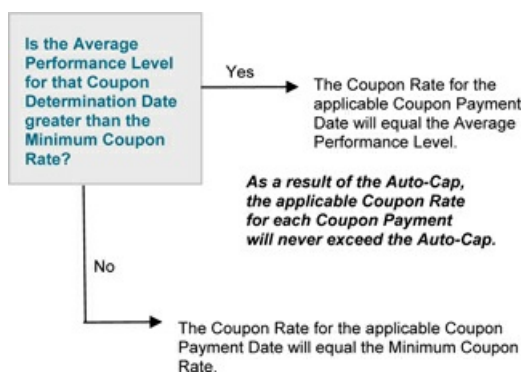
Is the Average Performance Level for that Coupon Determination Date greater than the Minimum Coupon Rate?

Yes

The Coupon Rate for the applicable Coupon Payment Date will equal the Average Performance Level.

As a result of the Auto-Cap, the applicable Coupon Rate for each Coupon Payment will never exceed the Auto-Cap.

No

The Coupon Rate for the applicable Coupon Payment Date will equal the Minimum Coupon Rate.